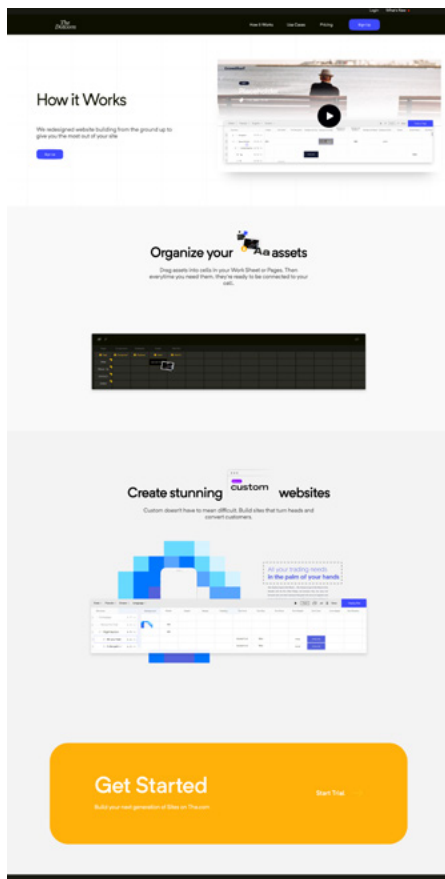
The Dotcom

How it Works Use Cases Pricing Sign Up

Login What's New

How it Works

We redesigned website building from the ground up to give you the most out of your site

Start →

Organize your Aa assets

Drag assets into cells in your Work Sheet or Pages. Then everytime you need them, they're ready to be connected to your cell.

Create stunning custom websites

Custom doesn't have to mean difficult. Build sites that turn heads and convert customers.

All your trading needs in the palm of your hands

Get Started

Build your next generation of Sites on The.com

Start Trial →